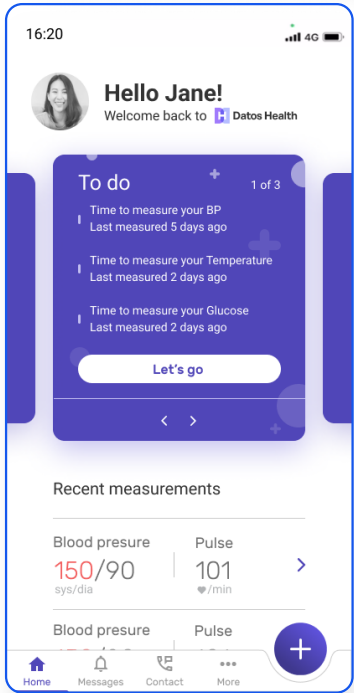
16:20

4G

Hello Jane!
Welcome back to Datos Health

To do
1 of 3

Time to measure your BP
Last measured 5 days ago

Time to measure your Temperature
Last measured 2 days ago

Time to measure your Glucose
Last measured 2 days ago

Let's go

Recent measurements

Blood presure
150/90
sys/dia

Pulse
101
/min

Blood presure
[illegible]

Pulse
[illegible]

Home
Messages
Contact
More